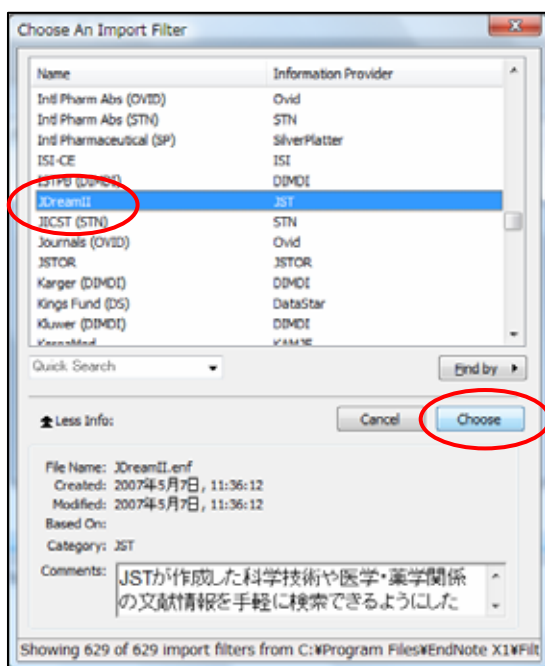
Choose An Import Filter

| Name | Information Provider |
|---|---|
| Intl Pharm Abs (OVID) | Ovid |
| Intl Pharm Abs (STN) | STN |
| Intl Pharmaceutical (SP) | SilverPlatter |
| ISI-CE | ISI |
| ISTPB (DIMDI) | DIMDI |
| JDreamII | JST |
| JICST (STN) | STN |
| Journals (OVID) | Ovid |
| JSTOR | JSTOR |
| Karger (DIMDI) | DIMDI |
| Kings Fund (DS) | DataStar |
| Kluwer (DIMDI) | DIMDI |
| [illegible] | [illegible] |

Quick Search

Find by

Less Info:

Cancel

Choose

File Name: JDreamII.enf
Created: 2007年5月7日, 11:36:12
Modified: 2007年5月7日, 11:36:12
Based On:
Category: JST
Comments: JSTが作成した科学技術や医学・薬学関係の文献情報を手軽に検索できるようにした

Showing 629 of 629 import filters from C:¥Program Files¥EndNote X1¥Fil